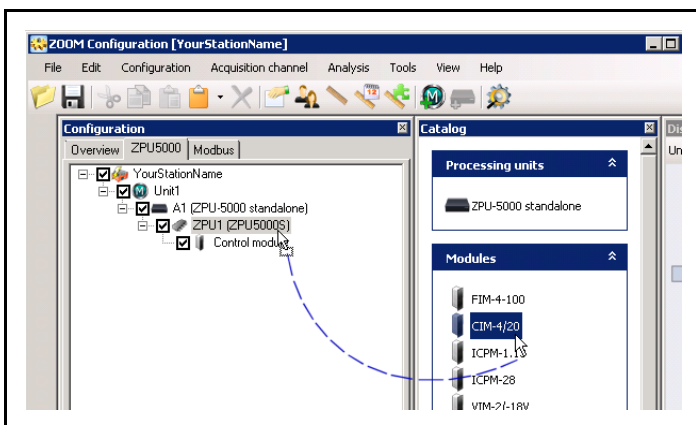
ZOOM Configuration [YourStationName]

File Edit Configuration Acquisition channel Analysis Tools View Help

Configuration

Overview ZPU5000 Modbus

YourStationName
Unit1
A1 (ZPU-5000 standalone)
ZPU1 (ZPU5000S)
Control module

Catalog

Processing units

ZPU-5000 standalone

Modules

FIM-4-100
CIM-4/20
ICPM-1.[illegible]
ICPM-28
VIM-2/-18V

Dis
Un